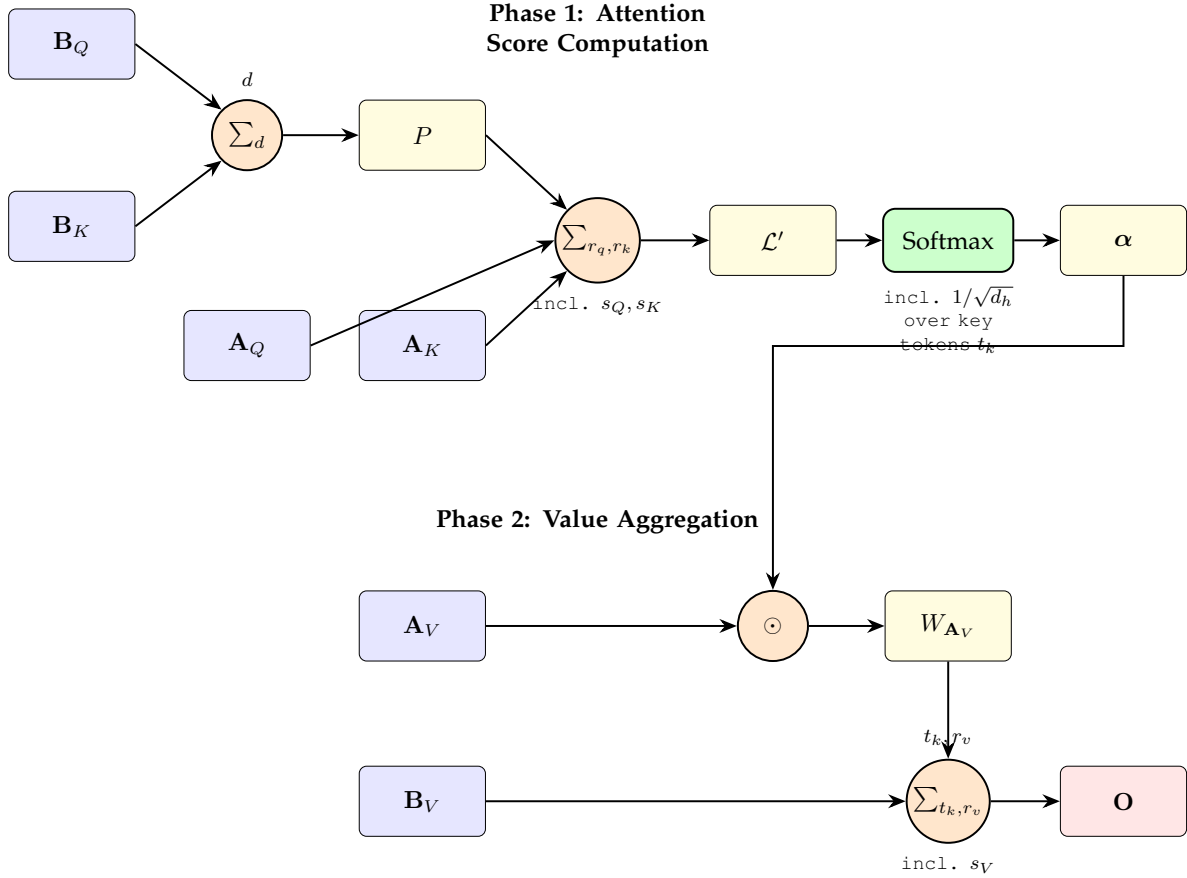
Phase 1: Attention Score Computation

$\mathbf{B}_Q$

$d$

$\sum_d$

$P$

$\mathbf{B}_K$

$\sum_{r_q,r_k}$

$\mathcal{L}'$

Softmax

$\boldsymbol{\alpha}$

incl. $s_Q, s_K$

incl. $1/\sqrt{d_h}$ over key tokens $t_k$

$\mathbf{A}_Q$

$\mathbf{A}_K$

Phase 2: Value Aggregation

$\mathbf{A}_V$

$\odot$

$W_{\mathbf{A}_V}$

$t_k, r_v$

$\mathbf{B}_V$

$\sum_{t_k,r_v}$

$\mathbf{O}$

incl. $s_V$